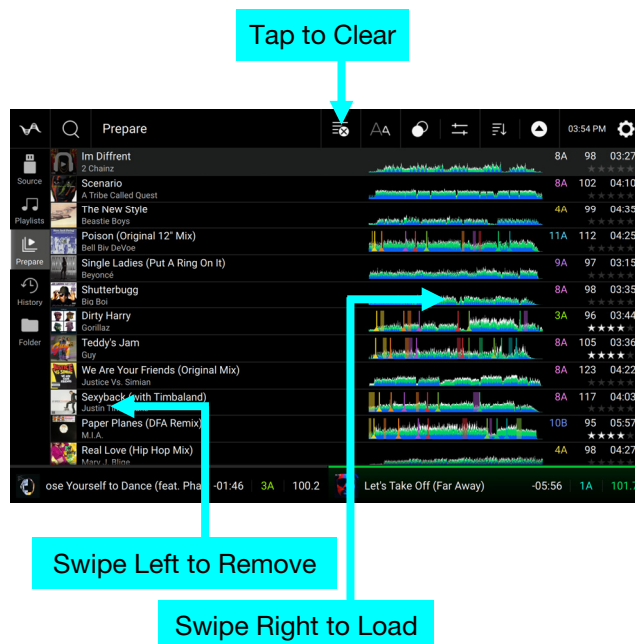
Tap to Clear

Prepare

03:54 PM

Source

Playlists

Prepare

History

Folder

| | | | |
|---|---|---|---|
| Im Diffrent<br>2 Chainz | 8A | 98 | 03:27 |
| Scenario<br>A Tribe Called Quest | 8A | 102 | 04:10 |
| The New Style<br>Beastie Boys | 4A | 99 | 04:35 |
| Poison (Original 12" Mix)<br>Bell Biv DeVoe | 11A | 112 | 04:25 |
| Single Ladies (Put A Ring On It)<br>Beyoncé | 9A | 97 | 03:15 |
| Shutterbugg<br>Big Boi | 8A | 98 | 03:35 |
| Dirty Harry<br>Gorillaz | 3A | 96 | 03:44 |
| Teddy's Jam<br>Guy | 8A | 105 | 03:36 |
| We Are Your Friends (Original Mix)<br>Justice Vs. Simian | 8A | 123 | 04:22 |
| Sexyback (with Timbaland)<br>Justin Ti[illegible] | 8A | 117 | 04:03 |
| Paper Planes (DFA Remix)<br>M.I.A. | 10B | 95 | 05:57 |
| Real Love (Hip Hop Mix)<br>Mary J. Blige | 4A | 98 | 03:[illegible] |

ose Yourself to Dance (feat. Pha -01:46 3A 100.2

Let's Take Off (Far Away) -05:56 1A 101.7

Swipe Left to Remove

Swipe Right to Load